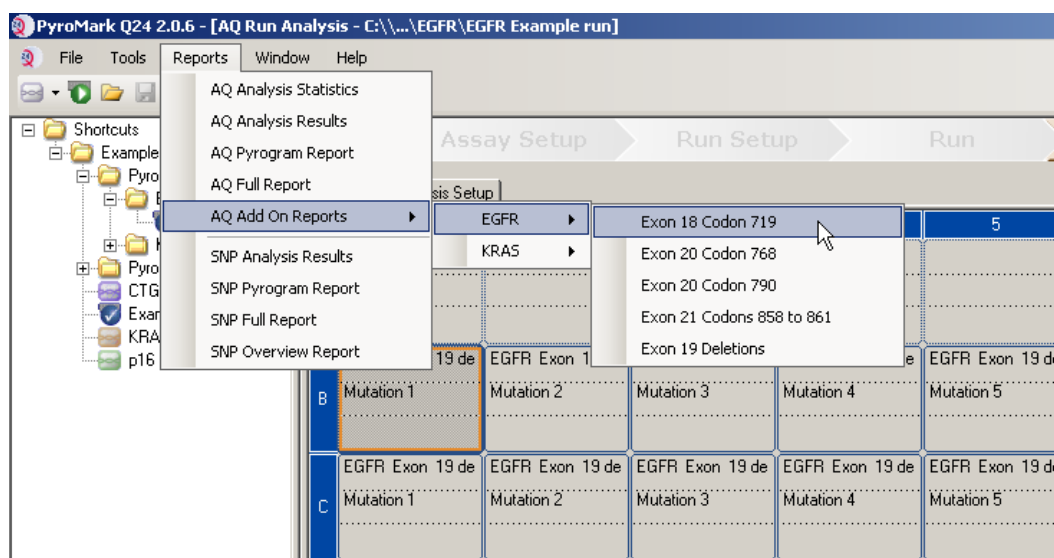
PyroMark Q24 2.0.6 - [AQ Run Analysis - C:\\...\EGFR\EGFR Example run]

File Tools Reports Window Help

Shortcuts
Example
Pyro
E
K
Pyro
CTG
Exam
KRA
p16

AQ Analysis Statistics
AQ Analysis Results
AQ Pyrogram Report
AQ Full Report
AQ Add On Reports
SNP Analysis Results
SNP Pyrogram Report
SNP Full Report
SNP Overview Report

EGFR
KRAS

Exon 18 Codon 719
Exon 20 Codon 768
Exon 20 Codon 790
Exon 21 Codons 858 to 861
Exon 19 Deletions

Assay Setup Run Setup Run

sis Setup

5

| | | | | | |
|---|---|---|---|---|---|
| B | 19 de Mutation 1 | EGFR Exon 1 Mutation 2 | Mutation 3 | e Mutation 4 | EGFR Exon 19 de Mutation 5 |
| C | EGFR Exon 19 de Mutation 1 | EGFR Exon 19 de Mutation 2 | EGFR Exon 19 de Mutation 3 | EGFR Exon 19 de Mutation 4 | EGFR Exon 19 de Mutation 5 |